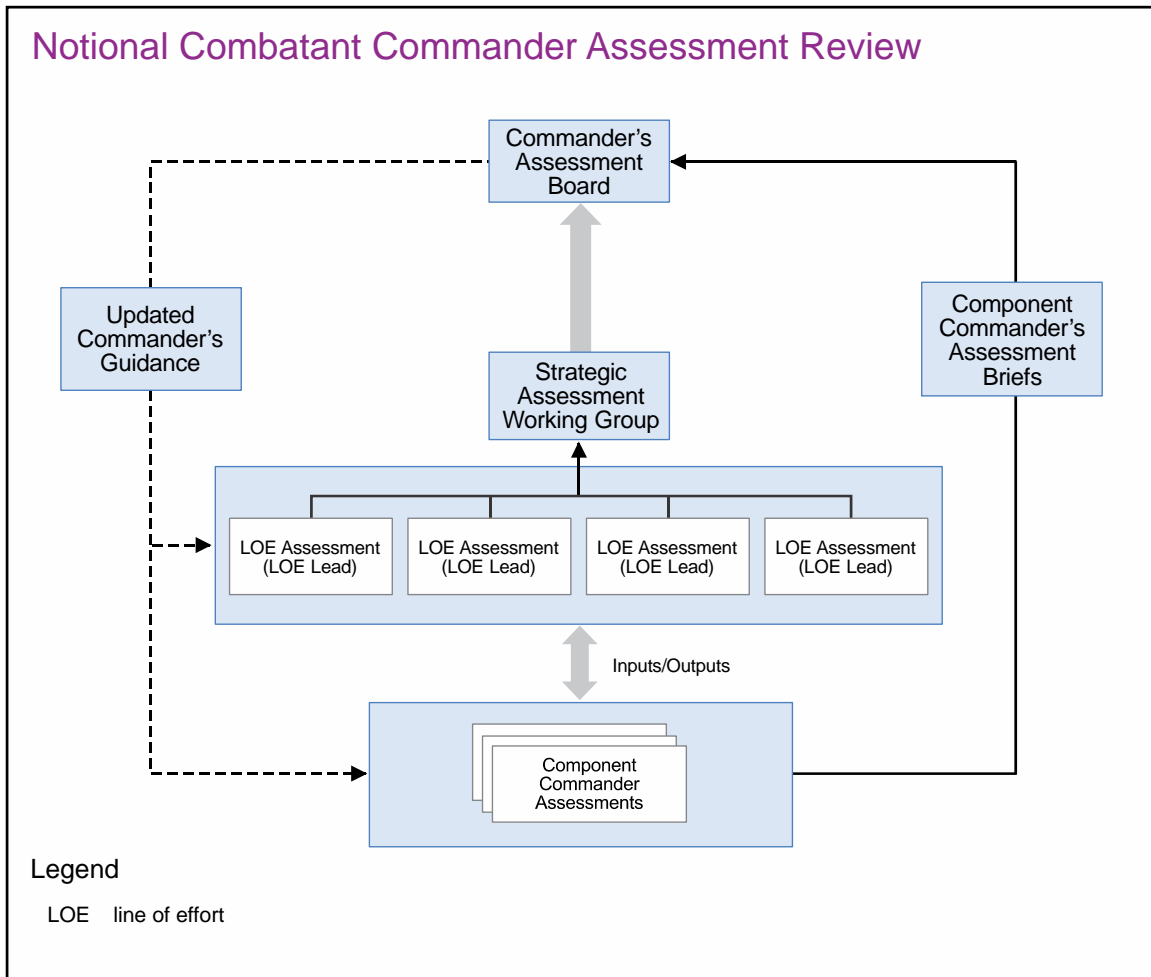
Notional Combatant Commander Assessment Review

Commander's Assessment Board

Updated Commander's Guidance

Component Commander's Assessment Briefs

Strategic Assessment Working Group

LOE Assessment (LOE Lead)

LOE Assessment (LOE Lead)

LOE Assessment (LOE Lead)

LOE Assessment (LOE Lead)

Inputs/Outputs

Component Commander Assessments

Legend

LOE line of effort